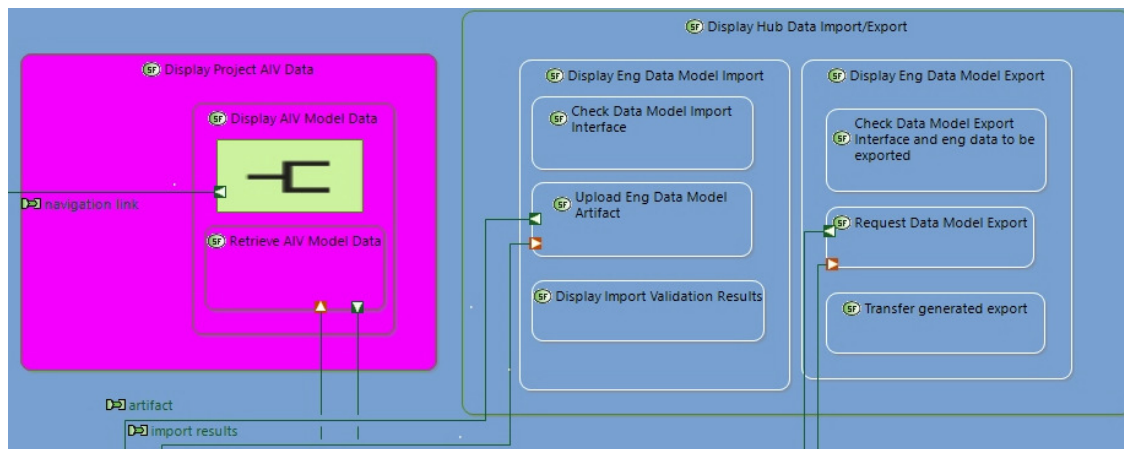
SF Display Hub Data Import/Export

SF Display Project AIV Data

SF Display AIV Model Data

SF Retrieve AIV Model Data

navigation link

SF Display Eng Data Model Import

SF Check Data Model Import Interface

SF Upload Eng Data Model Artifact

SF Display Import Validation Results

SF Display Eng Data Model Export

SF Check Data Model Export Interface and eng data to be exported

SF Request Data Model Export

SF Transfer generated export

artifact

import results